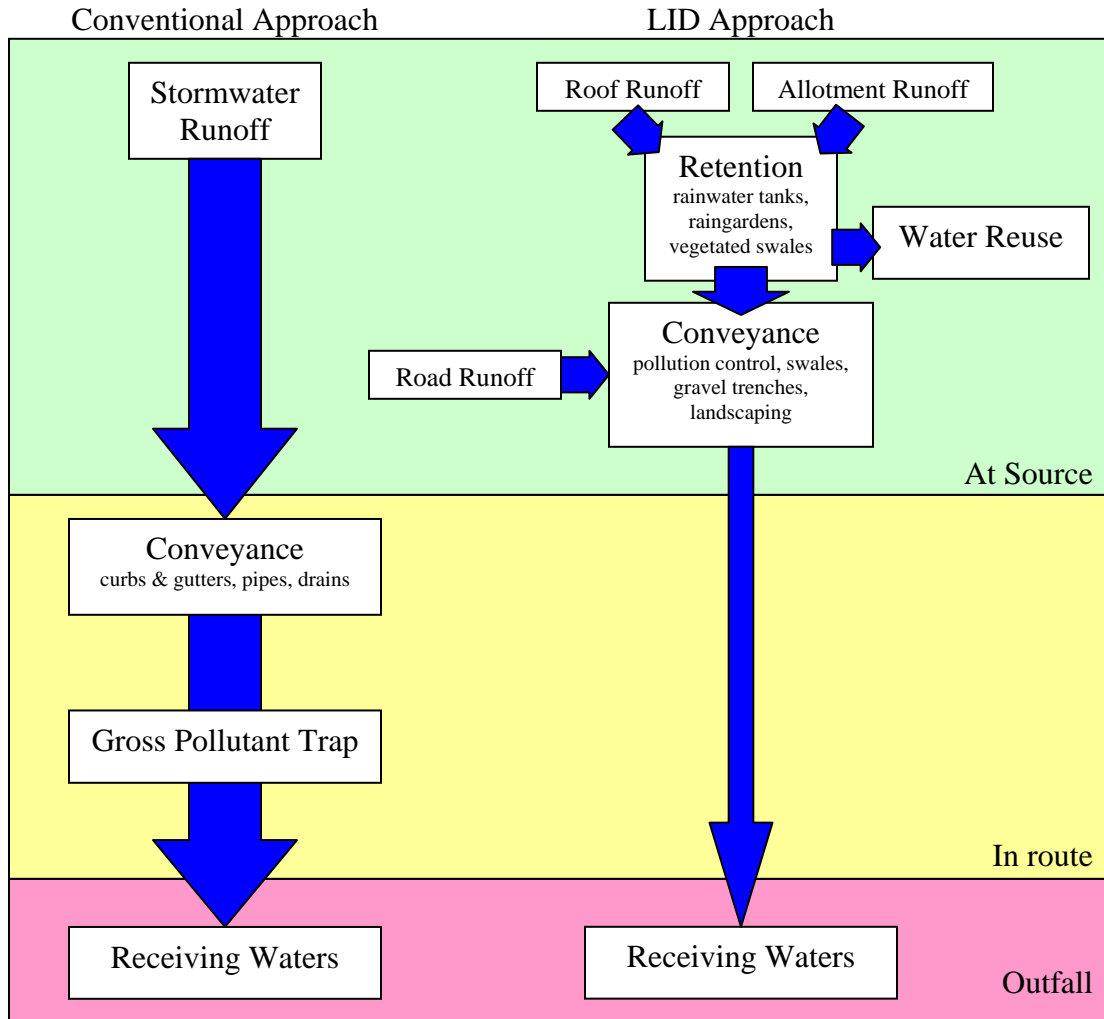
Conventional Approach

LID Approach

Stormwater Runoff

Roof Runoff

Allotment Runoff

Retention
rainwater tanks, raingardens, vegetated swales

Water Reuse

Road Runoff

Conveyance
pollution control, swales, gravel trenches, landscaping

At Source

Conveyance
curbs & gutters, pipes, drains

Gross Pollutant Trap

In route

Receiving Waters

Receiving Waters

Outfall